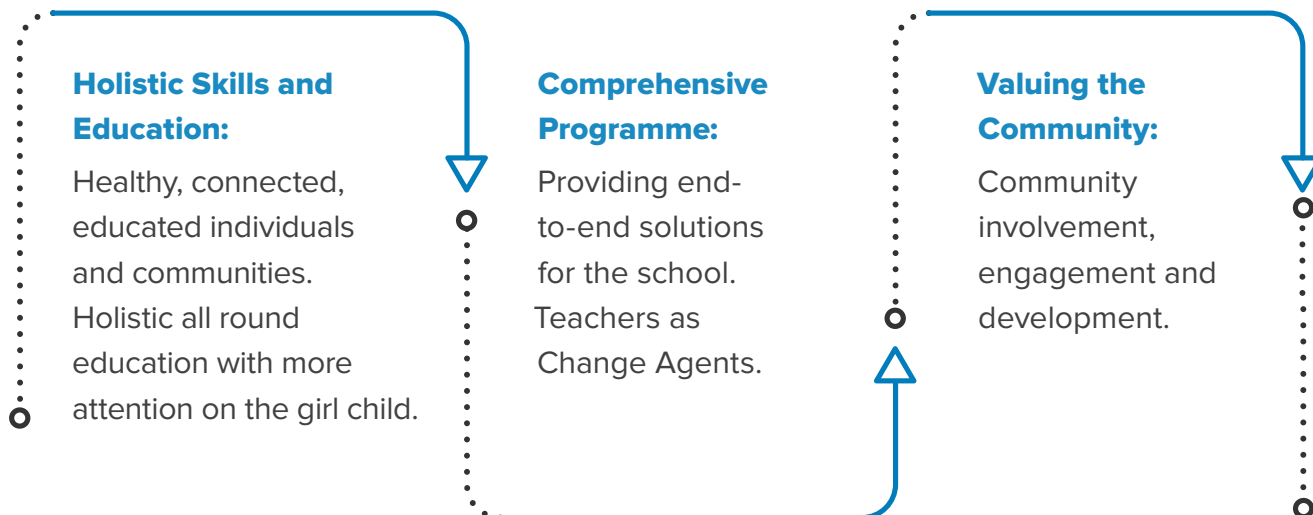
Holistic Skills and Education:

Healthy, connected, educated individuals and communities. Holistic all round education with more attention on the girl child.

Comprehensive Programme:

Providing end-to-end solutions for the school. Teachers as Change Agents.

Valuing the Community:

Community involvement, engagement and development.